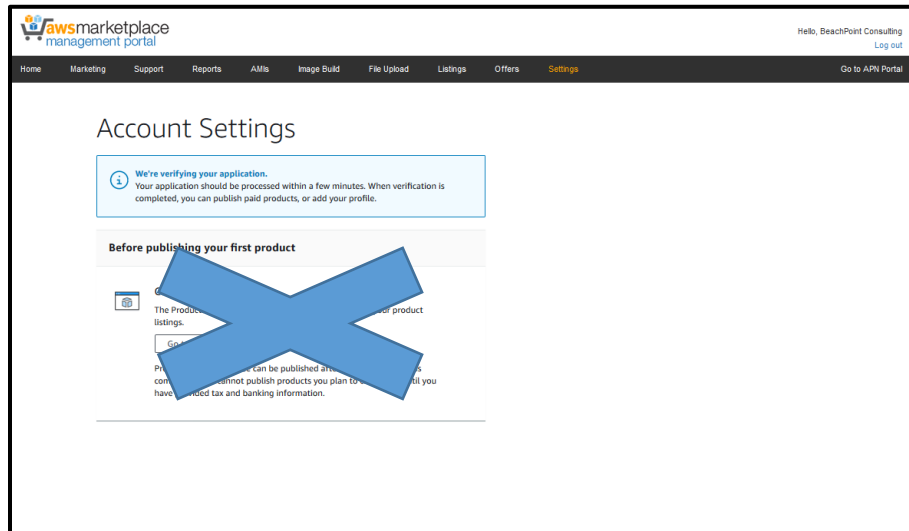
awsmarketplace management portal

Hello, BeachPoint Consulting
Log out

Home Marketing Support Reports AMIs Image Build File Upload Listings Offers Settings Go to APN Portal

Account Settings

We're verifying your application.
Your application should be processed within a few minutes. When verification is completed, you can publish paid products, or add your profile.

Before publishing your first product

G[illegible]
The Produc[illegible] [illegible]ur product listings.
Go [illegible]
Pr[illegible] can be published af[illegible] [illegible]s com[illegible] cannot publish products you plan to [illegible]til you have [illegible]ded tax and banking information.